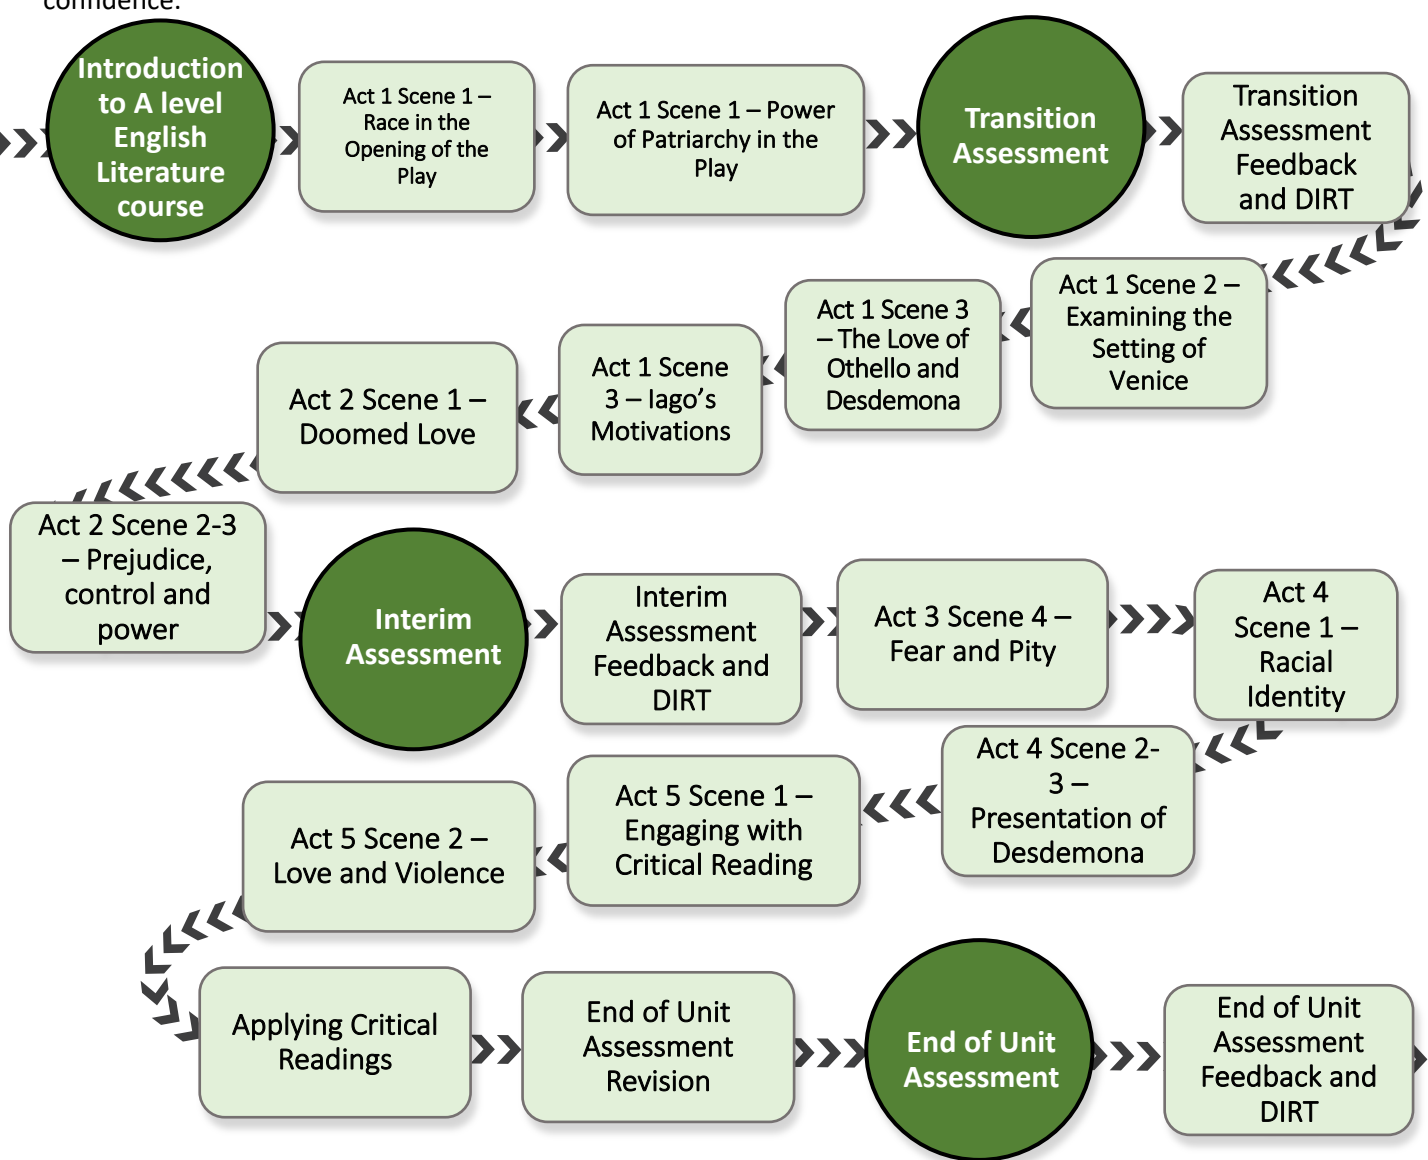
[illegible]

Introduction to A level English Literature course

Act 1 Scene 1 – Race in the Opening of the Play

Act 1 Scene 1 – Power of Patriarchy in the Play

Transition Assessment

Transition Assessment Feedback and DIRT

Act 1 Scene 2 – Examining the Setting of Venice

Act 1 Scene 3 – The Love of Othello and Desdemona

Act 1 Scene 3 – Iago's Motivations

Act 2 Scene 1 – Doomed Love

Act 2 Scene 2-3 – Prejudice, control and power

Interim Assessment

Interim Assessment Feedback and DIRT

Act 3 Scene 4 – Fear and Pity

Act 4 Scene 1 – Racial Identity

Act 4 Scene 2-3 – Presentation of Desdemona

Act 5 Scene 1 – Engaging with Critical Reading

Act 5 Scene 2 – Love and Violence

Applying Critical Readings

End of Unit Assessment Revision

End of Unit Assessment

End of Unit Assessment Feedback and DIRT